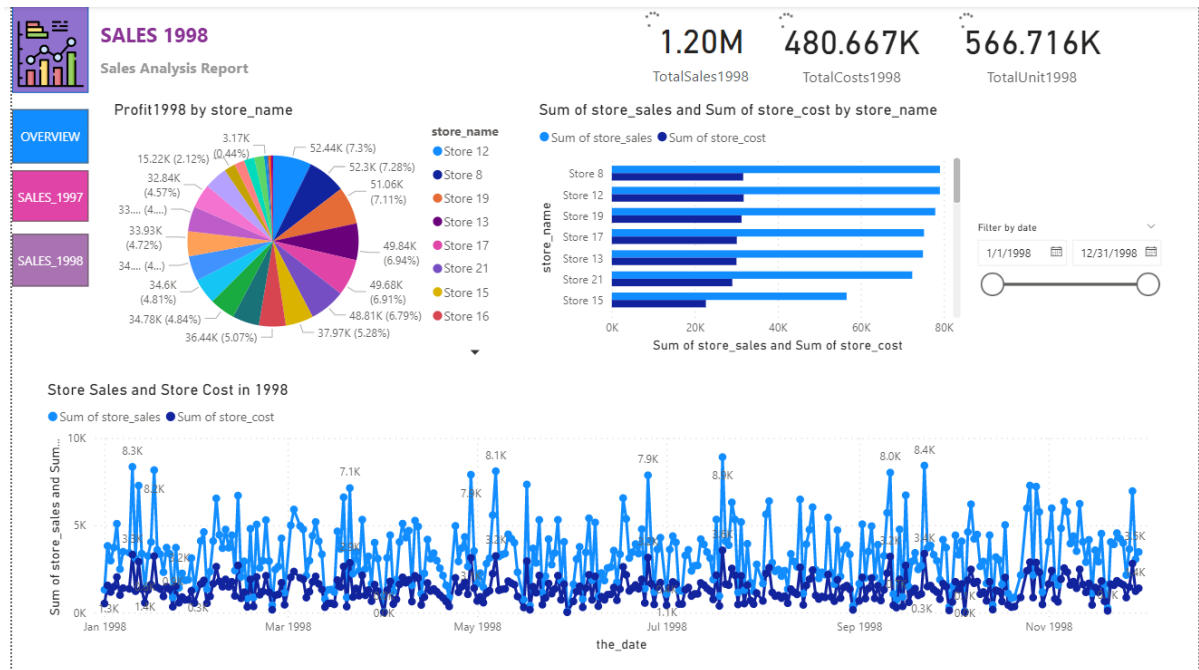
SALES 1998
Sales Analysis Report

1.20M
TotalSales1998

480.667K
TotalCosts1998

566.716K
TotalUnit1998

OVERVIEW
SALES_1997
SALES_1998

Profit1998 by store_name

3.17K (0.44%)
15.22K (2.12%)
32.84K (4.57%)
33.... (4....)
33.93K (4.72%)
34.... (4...)
34.6K (4.81%)
34.78K (4.84%)
36.44K (5.07%)
37.97K (5.28%)
48.81K (6.79%)
49.68K (6.91%)
49.84K (6.94%)
51.06K (7.11%)
52.3K (7.28%)
52.44K (7.3%)

store_name
Store 12
Store 8
Store 19
Store 13
Store 17
Store 21
Store 15
Store 16

Sum of store_sales and Sum of store_cost by store_name
Sum of store_sales
Sum of store_cost

store_name
Store 8
Store 12
Store 19
Store 17
Store 13
Store 21
Store 15
0K
20K
40K
60K
80K
Sum of store_sales and Sum of store_cost

Filter by date
1/1/1998
12/31/1998

Store Sales and Store Cost in 1998
Sum of store_sales
Sum of store_cost

Sum of store_sales and Sum...
10K
5K
0K
8.3K
8.2K
7.1K
8.1K
7.9K
7.9K
8.0K
8.0K
8.4K
1.3K
1.4K
0.3K
0.0K
1.1K
0.3K
0.0K
3.5K
Jan 1998
Mar 1998
May 1998
Jul 1998
Sep 1998
Nov 1998
the_date